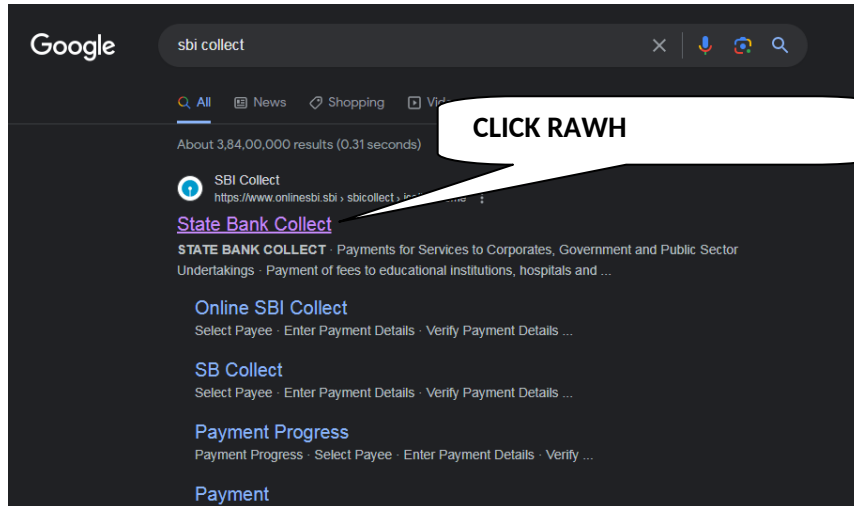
Google

sbi collect

All News Shopping Vid

CLICK RAWH

About 3,84,00,000 results (0.31 seconds)

SBI Collect
https://www.onlinesbi.sbi › sbicollect › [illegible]

State Bank Collect

STATE BANK COLLECT · Payments for Services to Corporates, Government and Public Sector Undertakings · Payment of fees to educational institutions, hospitals and ...

Online SBI Collect
Select Payee · Enter Payment Details · Verify Payment Details ...

SB Collect
Select Payee · Enter Payment Details · Verify Payment Details ...

Payment Progress
Payment Progress · Select Payee · Enter Payment Details · Verify ...

Payment